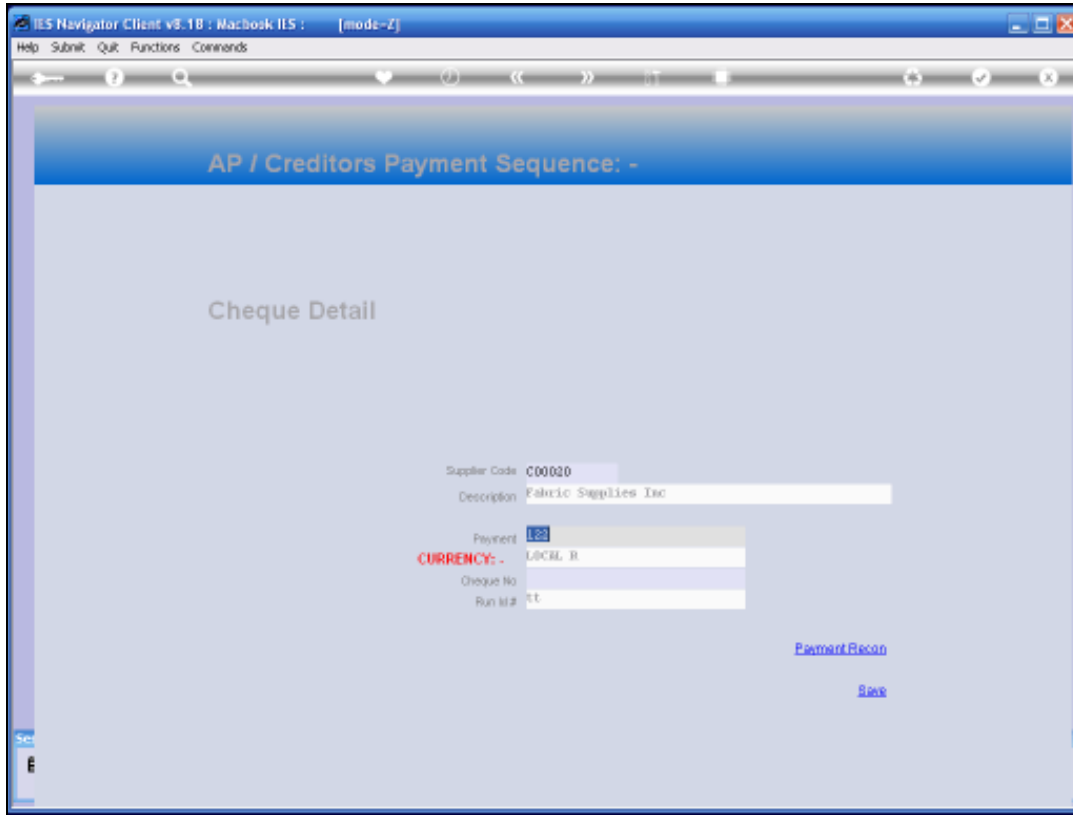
IES Navigator Client v8.18 : Macbook IIS : [mode-Z]

Help Submit Quit Functions Commands

AP / Creditors Payment Sequence: -

Cheque Detail

Supplier Code C00020

Description Fabric Supplies Inc

Payment 123

CURRENCY: - LOCAL R

Cheque No

Run Id # tt

Payment Recon

Save